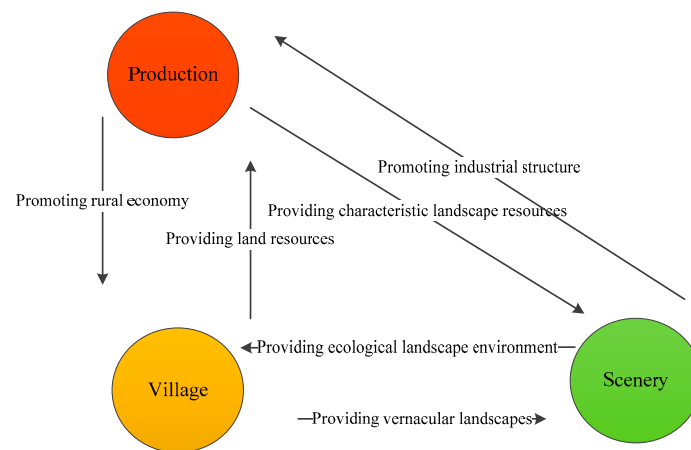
Production

Promoting industrial structure

Promoting rural economy

Providing characteristic landscape resources

Providing land resources

Providing ecological landscape environment

Village

Scenery

Providing vernacular landscapes